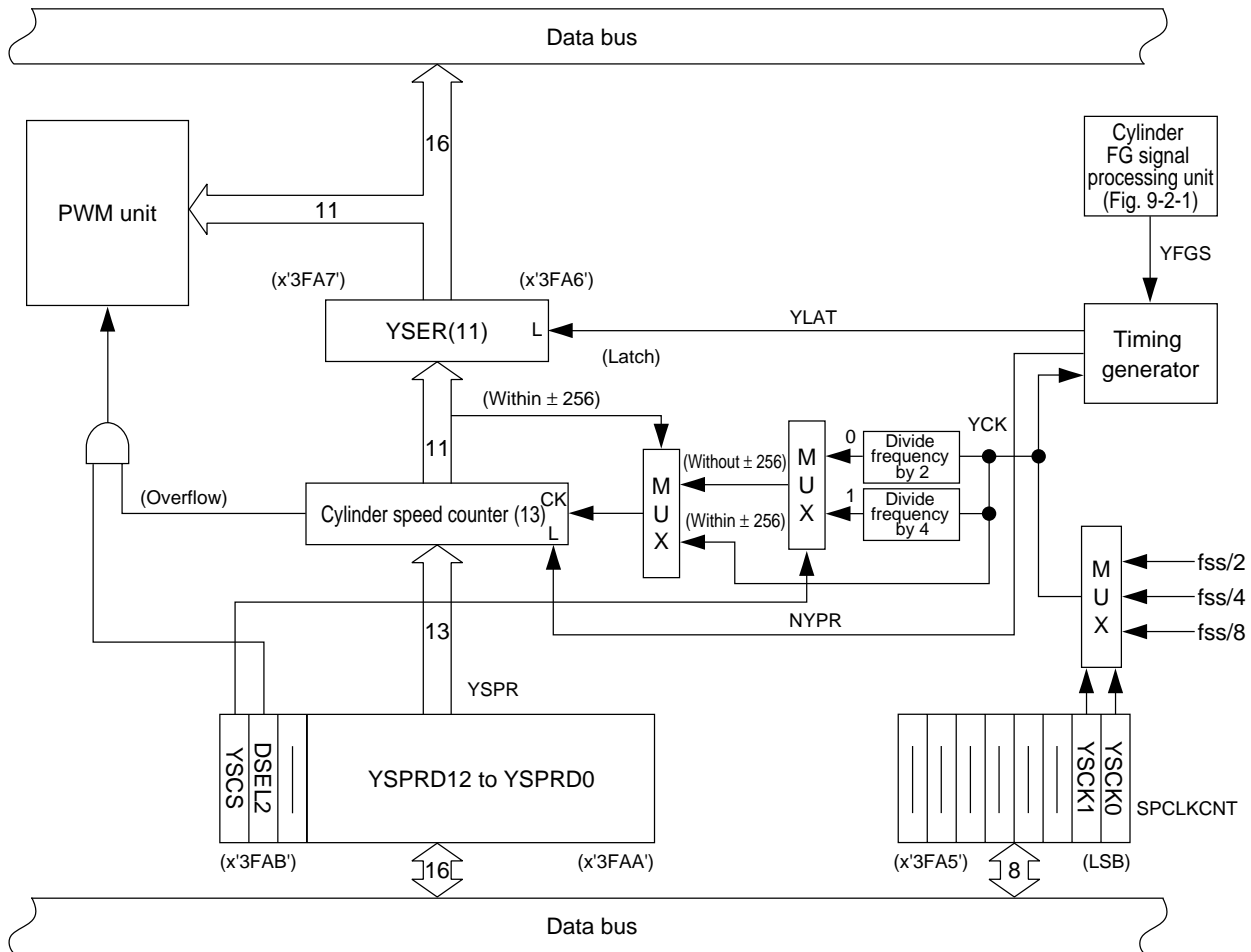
Data bus

16

PWM unit

11

Cylinder FG signal processing unit (Fig. 9-2-1)

YFGS

(x'3FA7')

(x'3FA6')

YSER(11)

L

YLAT

(Latch)

Timing generator

(Within ± 256)

YCK

11

M U X

(Without ± 256)

M U X

0

Divide frequency by 2

1

Divide frequency by 4

(Overflow)

Cylinder speed counter (13)

CK

L

(Within ± 256)

fss/2

fss/4

fss/8

M U X

NYPR

13

YSPR

YSCS

DSEL2

YSPRD12 to YSPRD0

YSCK1

YSCK0

SPCLKCNT

(x'3FAB')

16

(x'3FAA')

(x'3FA5')

8

(LSB)

Data bus